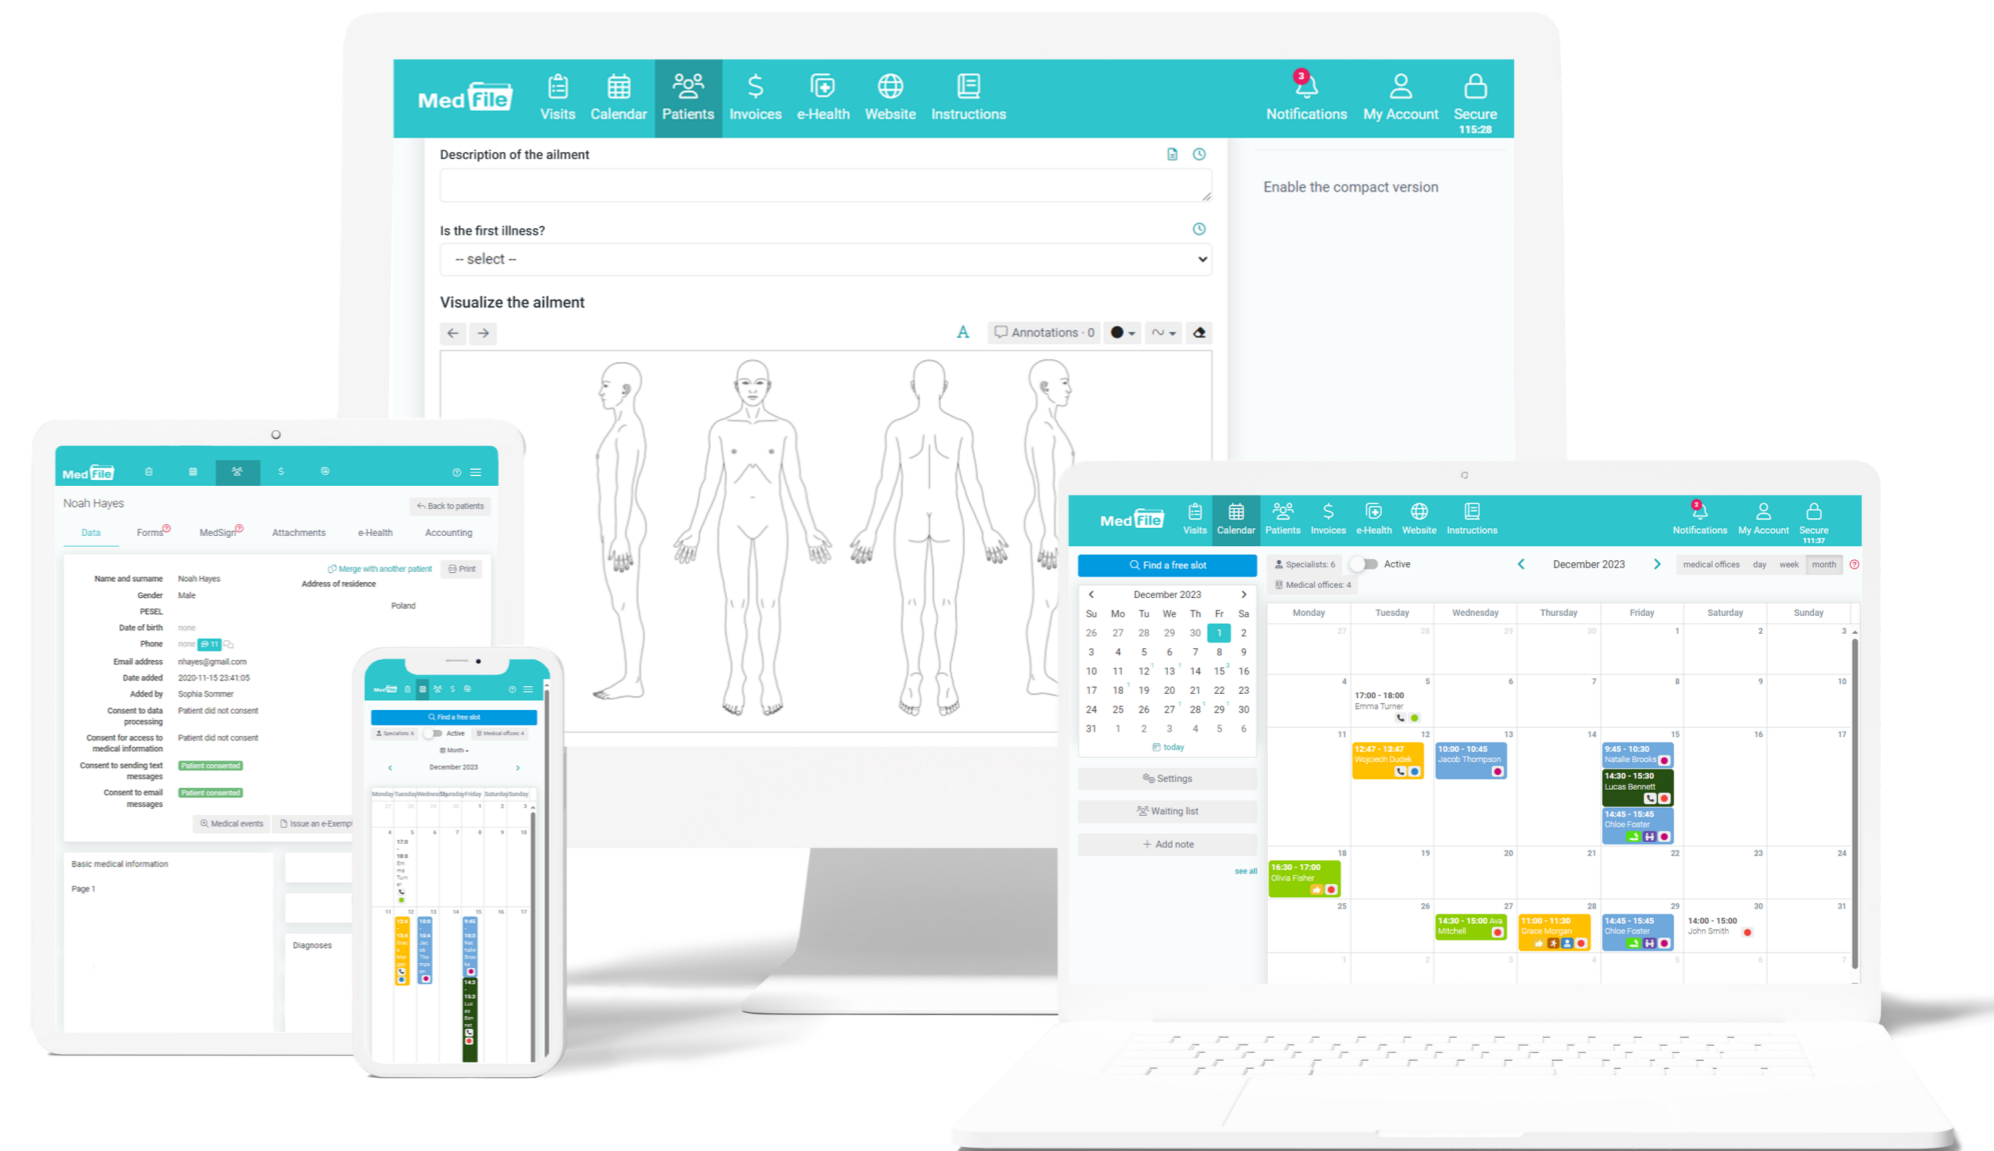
MedFile Visits Calendar Patients Invoices e-Health Website Instructions 3 Notifications My Account Secure 115:28

Description of the ailment

Is the first illness?

-- select --

Visualize the ailment

Annotations · 0

Enable the compact version

MedFile

Noah Hayes

Back to patients

Data Forms MedSign Attachments e-Health Accounting

Merge with another patient Print

Name and surname Noah Hayes
Gender Male
PESEL
Date of birth none
Phone none
Email address nhayes@gmail.com
Date added 2020-11-15 23:41:05
Added by Sophia Sommer
Consent to data processing Patient did not consent
Consent for access to medical information Patient did not consent
Consent to sending text messages Patient consented
Consent to email messages Patient consented

Address of residence
Poland

Medical events Issue an e-Exemp

Basic medical information
Page 1

Diagnoses

Find a free slot
Specialists: 6 Active Medical offices: 4
December 2023

MedFile Visits Calendar Patients Invoices e-Health Website Instructions 2 Notifications My Account Secure 111:37

Find a free slot

Specialists: 6 Active
Medical offices: 4

December 2023

medical offices day week month

| Su | Mo | Tu | We | Th | Fr | Sa |
|---|---|---|---|---|---|---|
| 26 | 27 | 28 | 29 | 30 | 1 | 2 |
| 3 | 4 | 5 | 6 | 7 | 8 | 9 |
| 10 | 11 | 12 | 13 | 14 | 15 | 16 |
| 17 | 18 | 19 | 20 | 21 | 22 | 23 |
| 24 | 25 | 26 | 27 | 28 | 29 | 30 |
| 31 | 1 | 2 | 3 | 4 | 5 | 6 |

today

Settings
Waiting list
Add note
see all

Monday Tuesday Wednesday Thursday Friday Saturday Sunday

17:00 - 18:00 Emma Turner
12:47 - 13:47 Wojciech Dudek
10:00 - 10:45 Jacob Thompson
9:45 - 10:30 Natalie Brooks
14:30 - 15:30 Lucas Bennett
14:45 - 15:45 Chloe Foster
16:30 - 17:00 Olivia Fisher
14:30 - 15:00 Ava Mitchell
11:00 - 11:30 Grace Morgan
14:45 - 15:45 Chloe Foster
14:00 - 15:00 John Smith